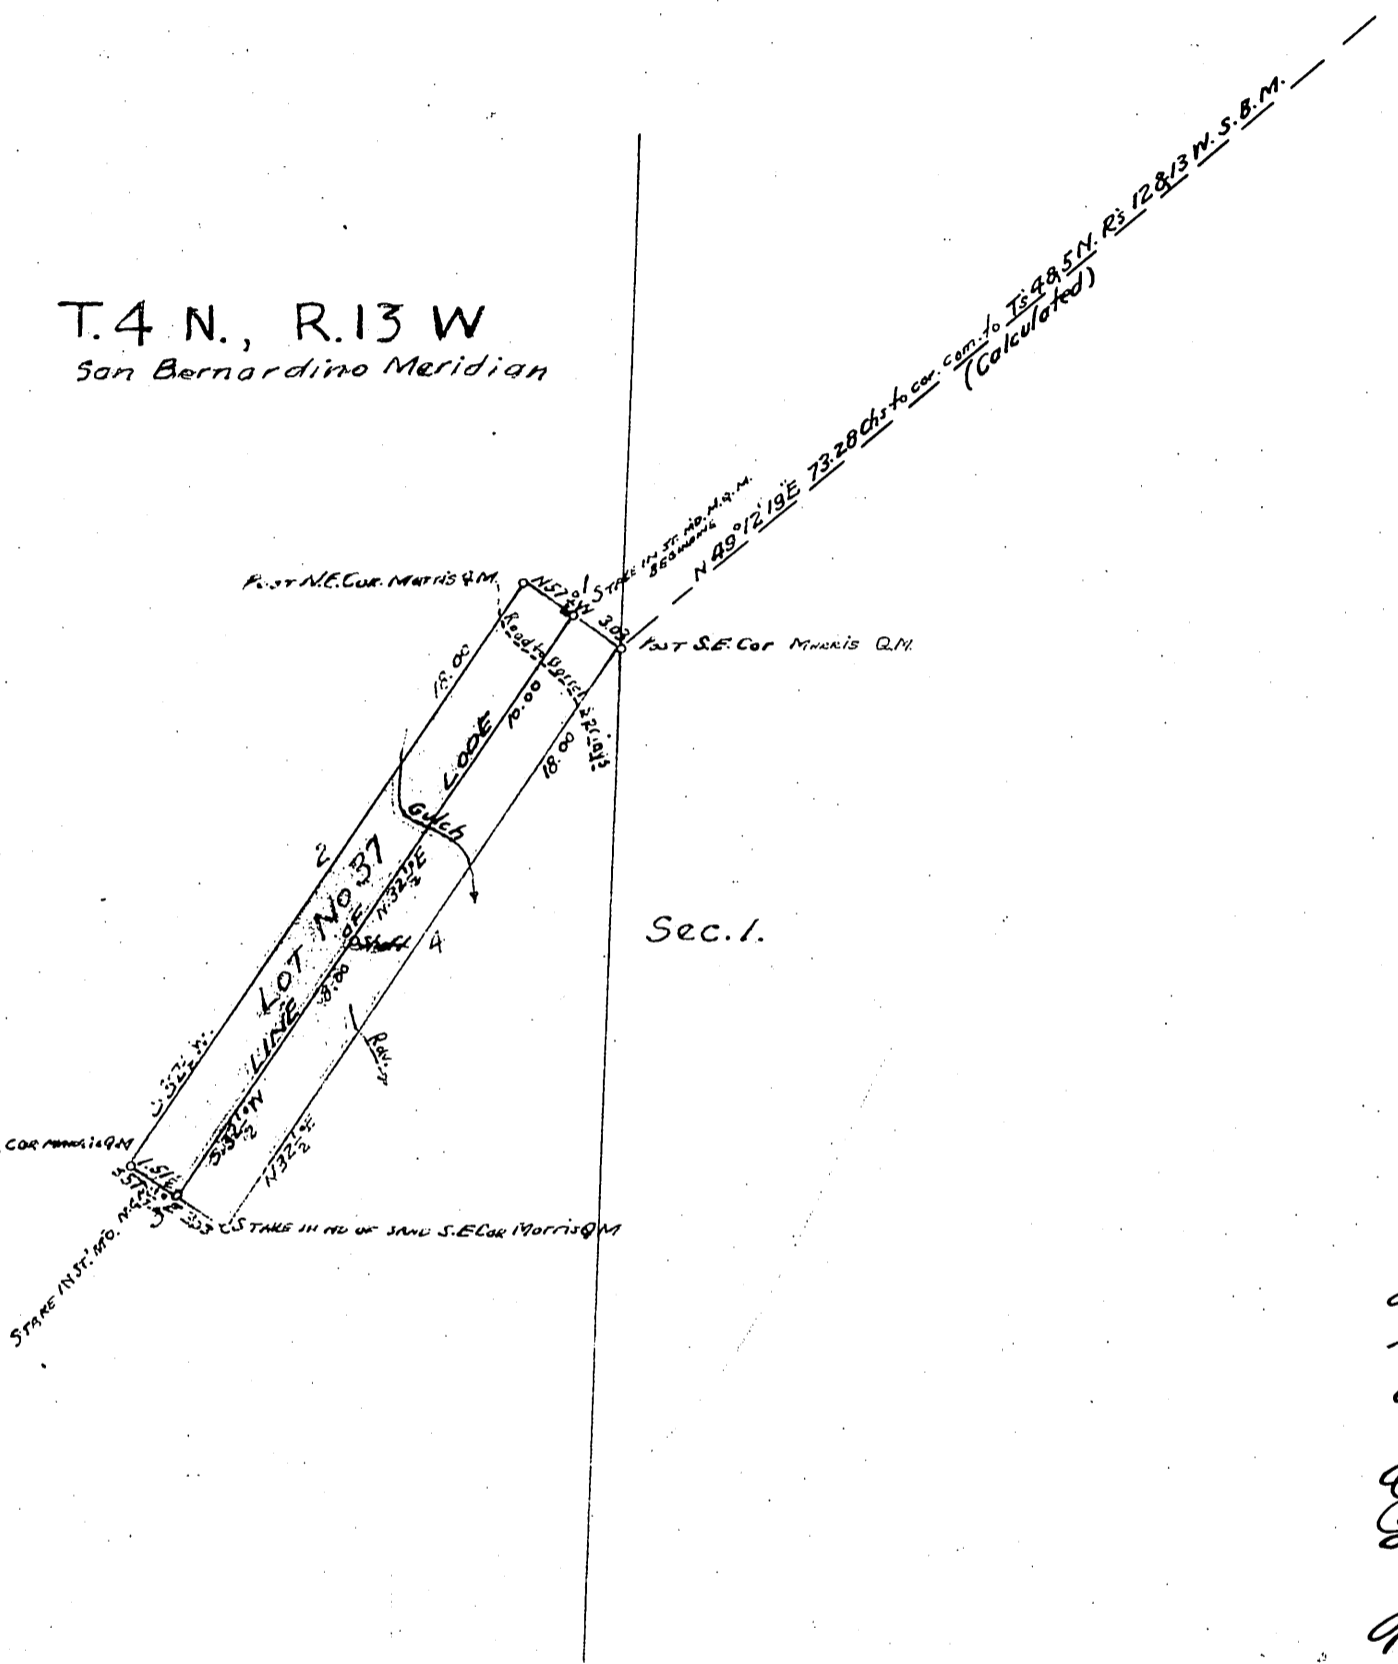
T.4 N., R.13 W
San Bernardino Meridian

N 49°12'19E 73.28 chs to cor. com. to Ts 4 & 5 N. Rs 12 & 13 W. S.B.M.
(Calculated)

STAKE IN ST. MD. M.Q.M. BEGINNING

POST N.E. COR. MORRIS Q.M.

N57°
1
3.03

POST S.E. COR MORRIS Q.M.

Road to Gulch

18.00

10.00

18.00

LODE

Gulch

2

LOT No 37

LINE OF

N.32½°E

Shaft

4

18.00

S.32½°W

S.32½°W

N32½°E

Road

Sec. 1.

COR MORRIS Q.M.

1.51

S57°

3

3.03

STAKE IN ST. MD. N.C. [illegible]

STAKE IN MD OF SAND S.E. COR MORRIS Q.M.